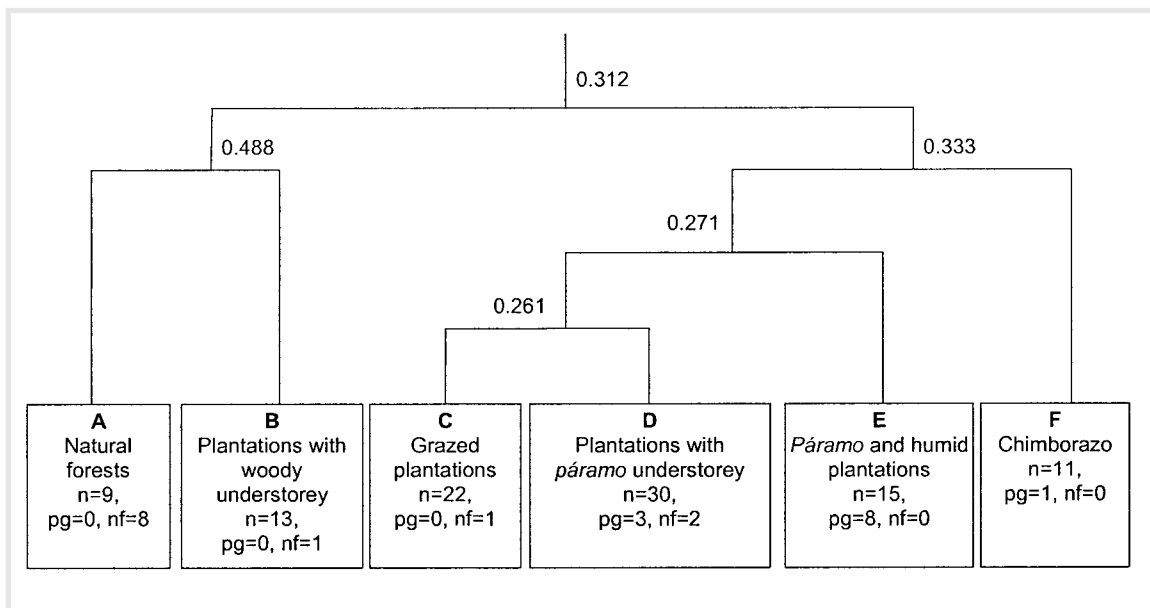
0.312

0.488

0.333

0.271

0.261

A
Natural forests
n=9,
pg=0, nf=8

B
Plantations with woody understorey
n=13,
pg=0, nf=1

C
Grazed plantations
n=22,
pg=0, nf=1

D
Plantations with *páramo* understorey
n=30,
pg=3, nf=2

E
*Páramo* and humid plantations
n=15,
pg=8, nf=0

F
Chimborazo
n=11,
pg=1, nf=0